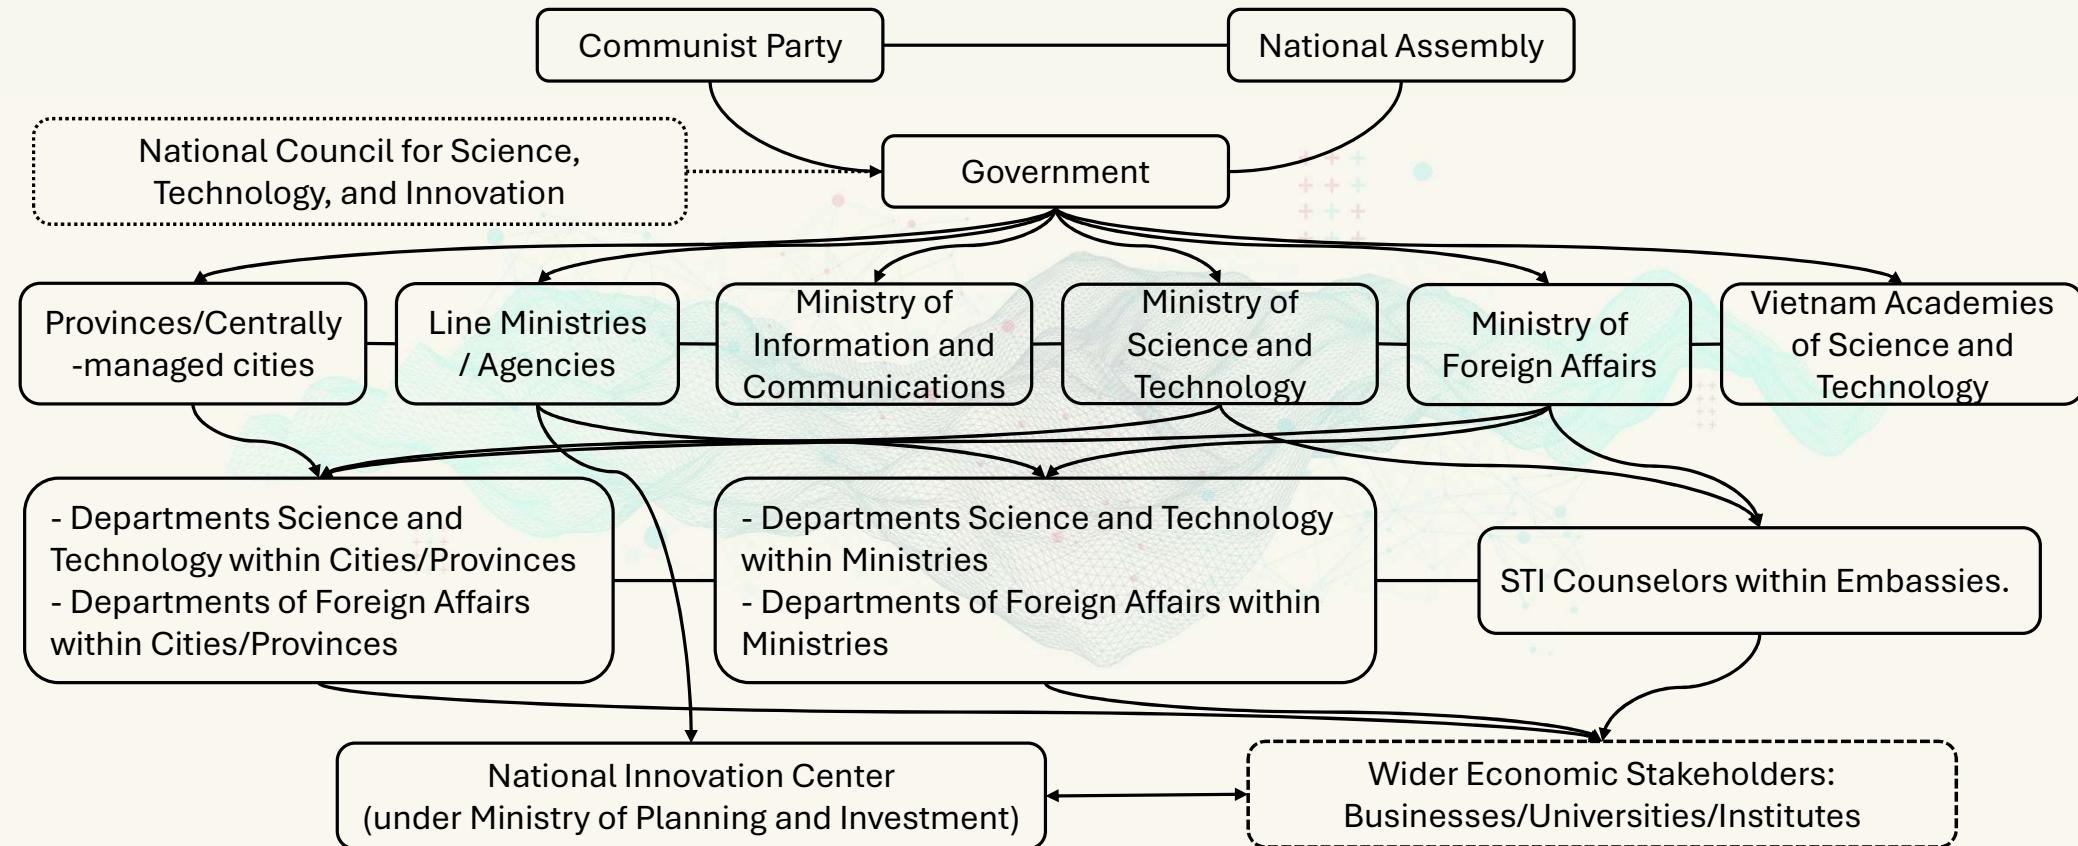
Communist Party

National Assembly

National Council for Science, Technology, and Innovation

Government

Provinces/Centrally -managed cities

Line Ministries / Agencies

Ministry of Information and Communications

Ministry of Science and Technology

Ministry of Foreign Affairs

Vietnam Academies of Science and Technology

- Departments Science and Technology within Cities/Provinces
- Departments of Foreign Affairs within Cities/Provinces

- Departments Science and Technology within Ministries
- Departments of Foreign Affairs within Ministries

STI Counselors within Embassies.

National Innovation Center (under Ministry of Planning and Investment)

Wider Economic Stakeholders: Businesses/Universities/Institutes